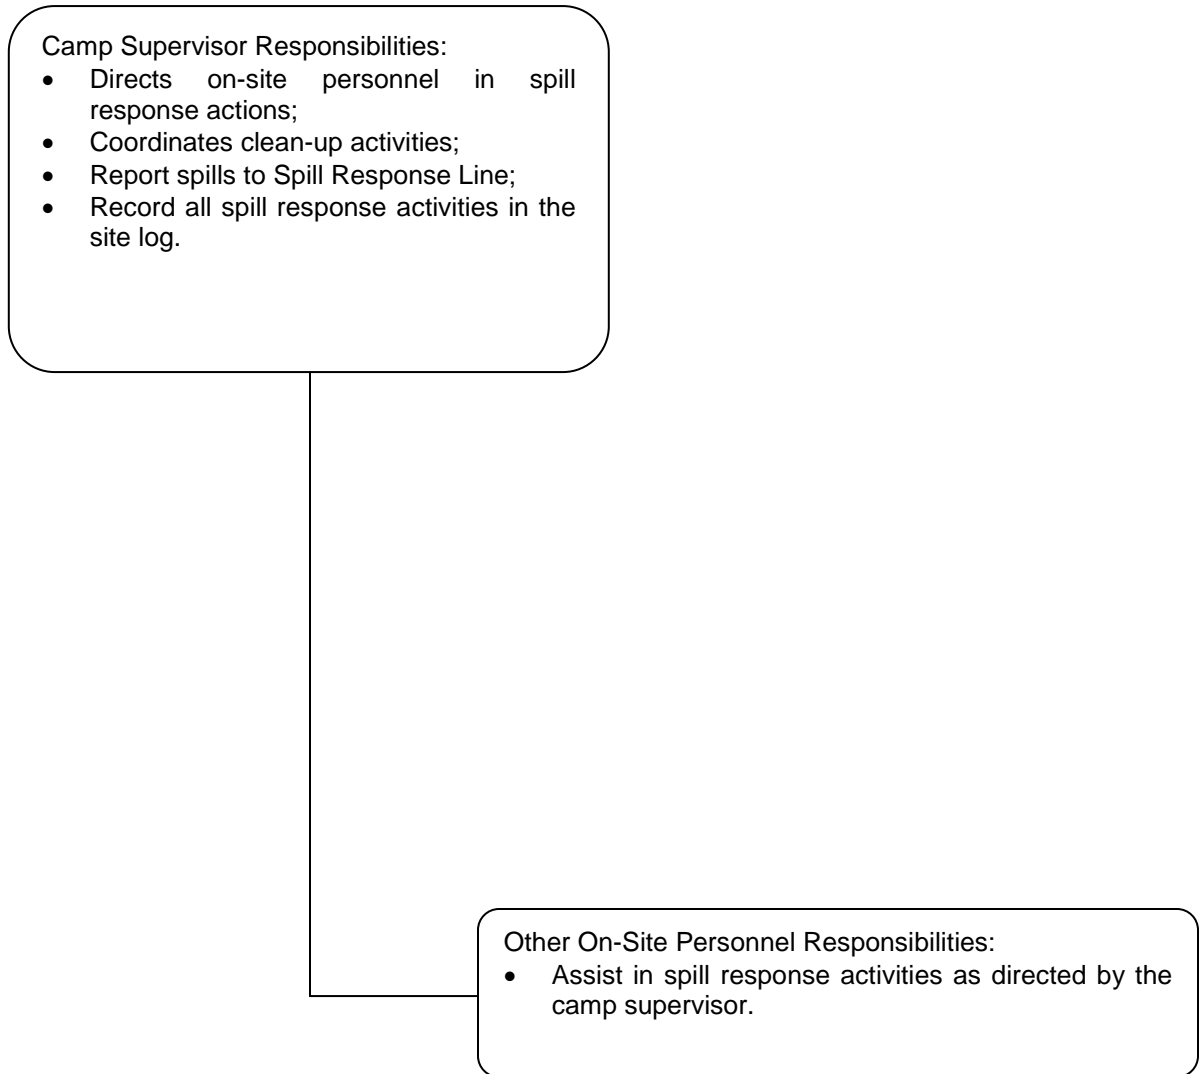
Camp Supervisor Responsibilities:
- Directs on-site personnel in spill response actions;
- Coordinates clean-up activities;
- Report spills to Spill Response Line;
- Record all spill response activities in the site log.

Other On-Site Personnel Responsibilities:
- Assist in spill response activities as directed by the camp supervisor.